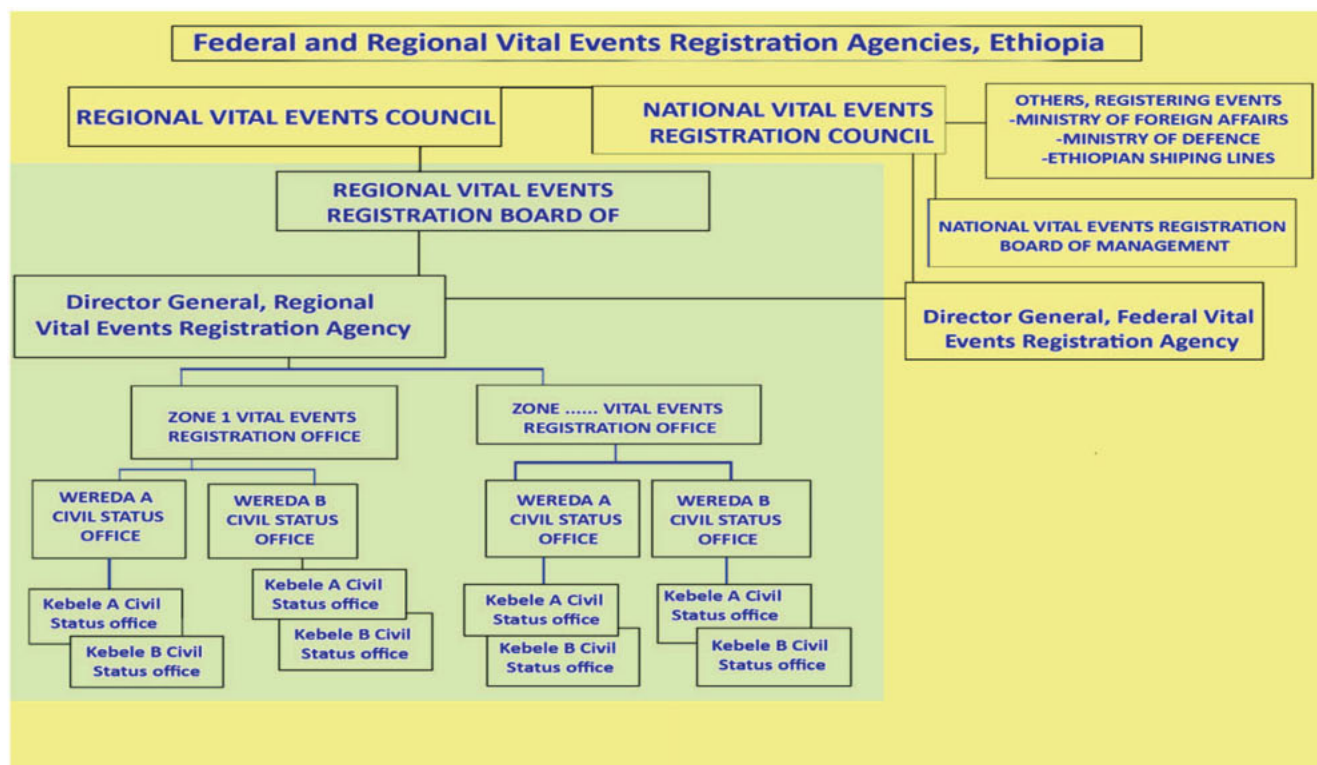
Federal and Regional Vital Events Registration Agencies, Ethiopia

REGIONAL VITAL EVENTS COUNCIL

NATIONAL VITAL EVENTS REGISTRATION COUNCIL

OTHERS, REGISTERING EVENTS
-MINISTRY OF FOREIGN AFFAIRS
-MINISTRY OF DEFENCE
-ETHIOPIAN SHIPING LINES

REGIONAL VITAL EVENTS REGISTRATION BOARD OF

NATIONAL VITAL EVENTS REGISTRATION BOARD OF MANAGEMENT

Director General, Regional Vital Events Registration Agency

Director General, Federal Vital Events Registration Agency

ZONE 1 VITAL EVENTS REGISTRATION OFFICE

ZONE ...... VITAL EVENTS REGISTRATION OFFICE

WEREDA A CIVIL STATUS OFFICE

WEREDA B CIVIL STATUS OFFICE

WEREDA A CIVIL STATUS OFFICE

WEREDA B CIVIL STATUS OFFICE

Kebele A Civil Status office

Kebele B Civil Status office

Kebele A Civil Status office

Kebele B Civil Status office

Kebele A Civil Status office

Kebele B Civil Status office

Kebele A Civil Status office

Kebele B Civil Status office